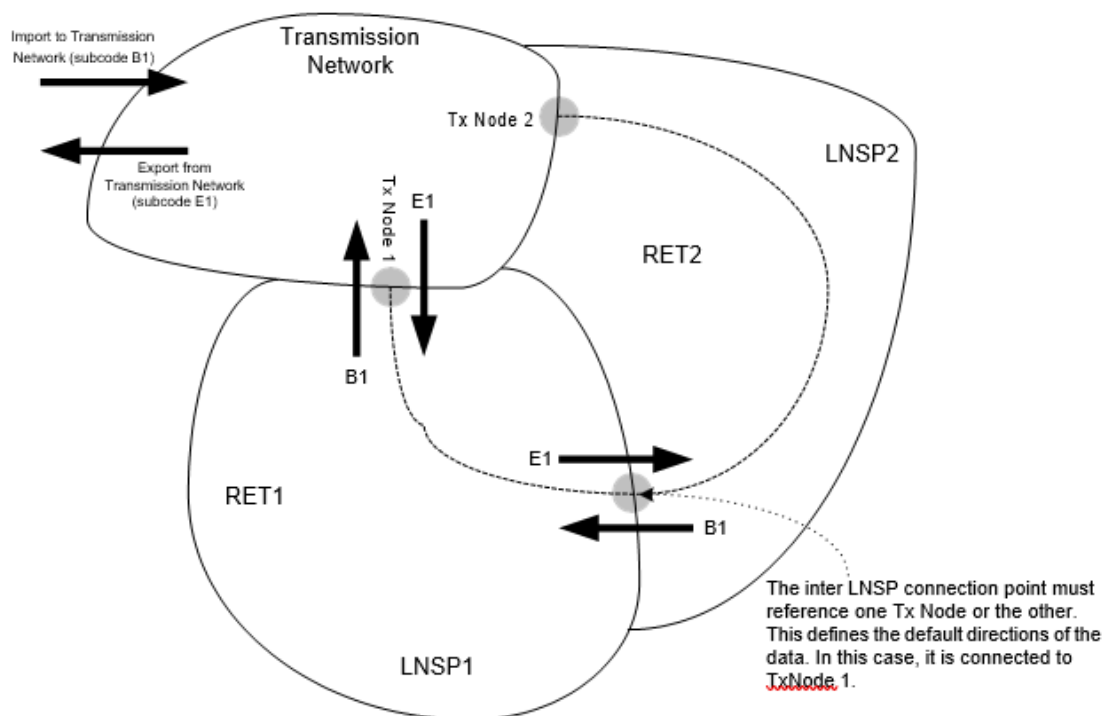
Import to Transmission Network (subcode B1)

Transmission Network

Export from Transmission Network (subcode E1)

Tx Node 2

LNSP2

Tx Node 1

E1

RET2

B1

E1

RET1

B1

The inter LNSP connection point must reference one Tx Node or the other. This defines the default directions of the data. In this case, it is connected to TxNode 1.

LNSP1